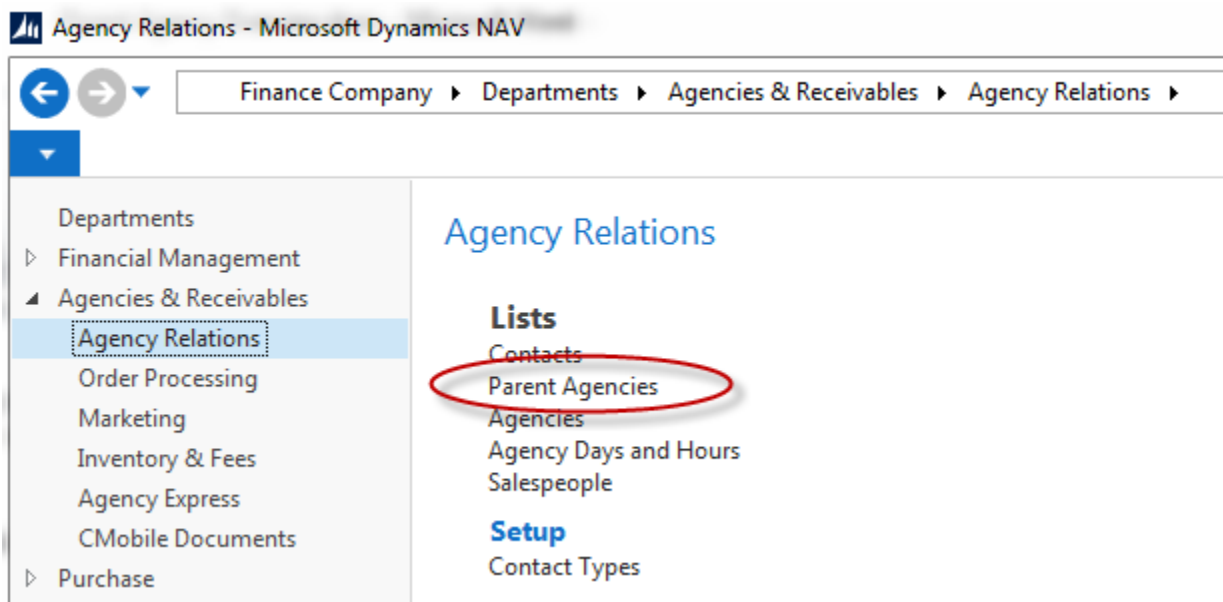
Agency Relations - Microsoft Dynamics NAV

Finance Company ▸ Departments ▸ Agencies & Receivables ▸ Agency Relations ▸

Departments
Financial Management
Agencies & Receivables
Agency Relations
Order Processing
Marketing
Inventory & Fees
Agency Express
CMobile Documents
Purchase

Agency Relations

Lists
Contacts
Parent Agencies
Agencies
Agency Days and Hours
Salespeople

Setup
Contact Types